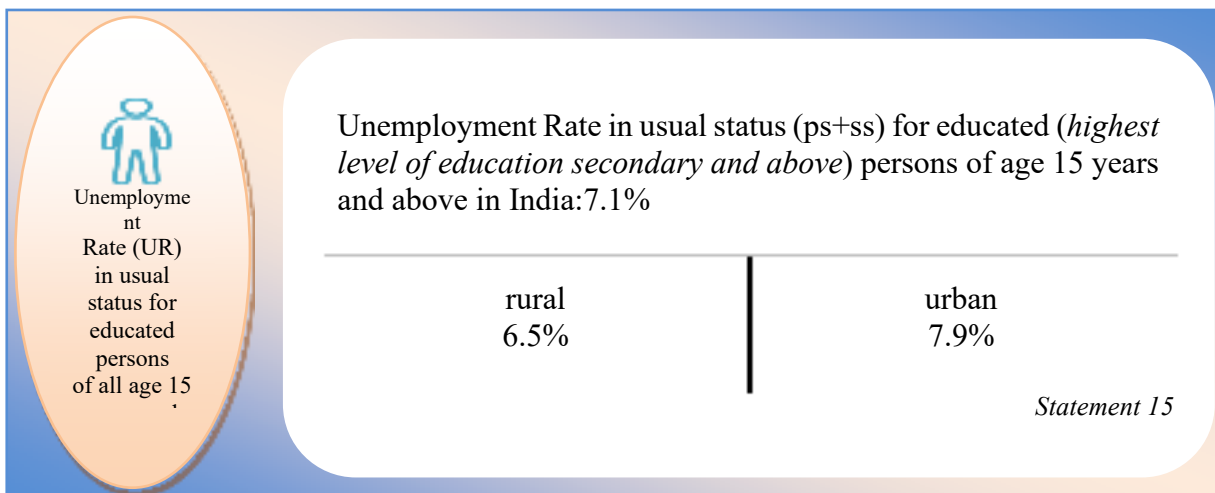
Unemployme nt Rate (UR) in usual status for educated persons of all age 15 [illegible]

Unemployment Rate in usual status (ps+ss) for educated (*highest level of education secondary and above*) persons of age 15 years and above in India:7.1%

rural
6.5%

urban
7.9%

*Statement 15*